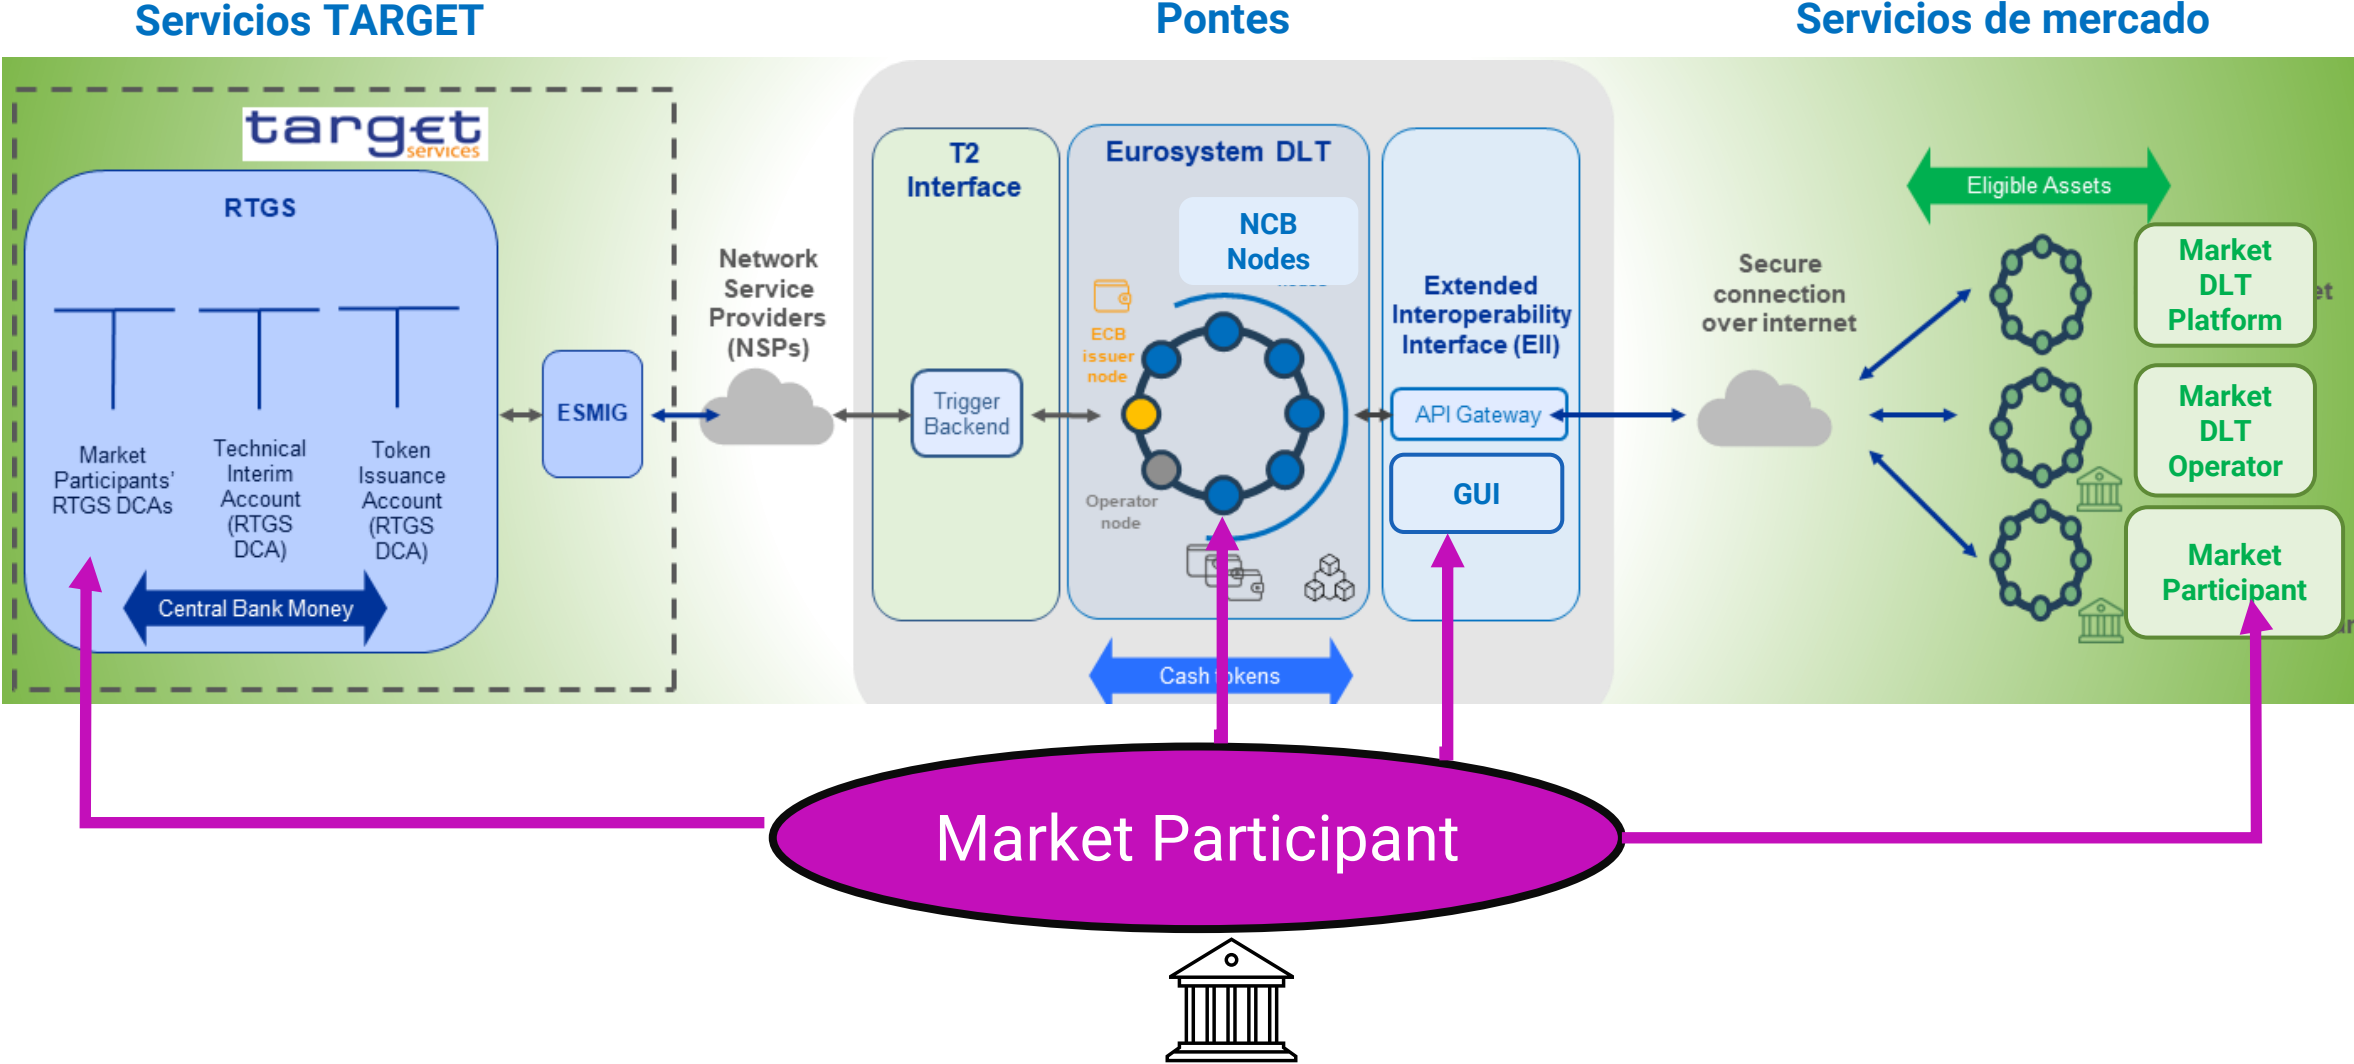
Servicios TARGET

Pontes

Servicios de mercado

target services

RTGS

Market Participants' RTGS DCAs

Technical Interim Account (RTGS DCA)

Token Issuance Account (RTGS DCA)

Central Bank Money

ESMIG

Network Service Providers (NSPs)

T2 Interface

Trigger Backend

Eurosystem DLT

NCB Nodes

ECB issuer node

Operator node

Cash tokens

Extended Interoperability Interface (EII)

API Gateway

GUI

Secure connection over internet

Eligible Assets

Market DLT Platform

Market DLT Operator

Market Participant

Market Participant